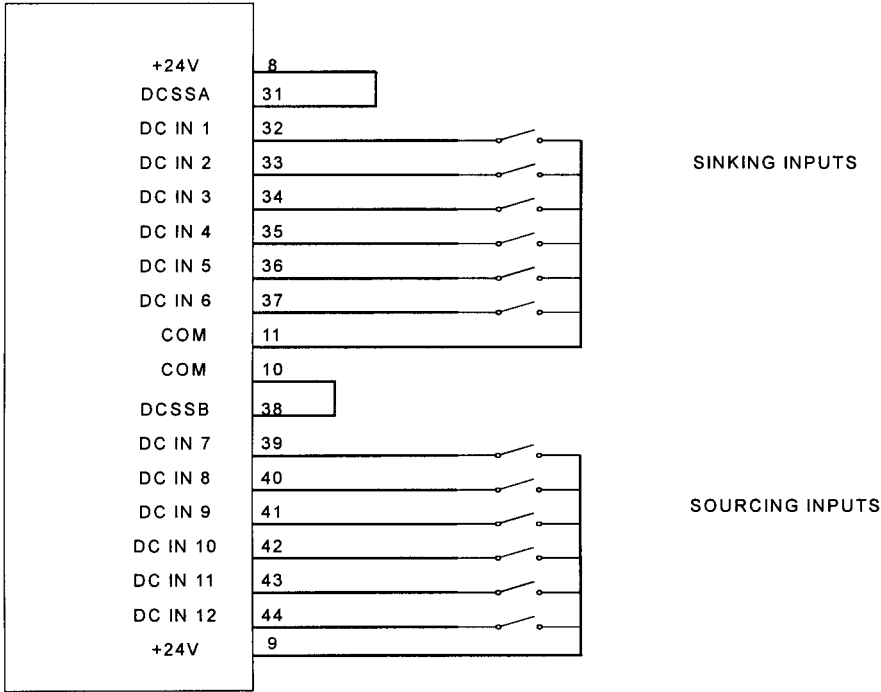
+24V 8
DCSSA 31
DC IN 1 32
DC IN 2 33
DC IN 3 34
DC IN 4 35
DC IN 5 36
DC IN 6 37
COM 11
COM 10
DCSSB 38
DC IN 7 39
DC IN 8 40
DC IN 9 41
DC IN 10 42
DC IN 11 43
DC IN 12 44
+24V 9

SINKING INPUTS

SOURCING INPUTS